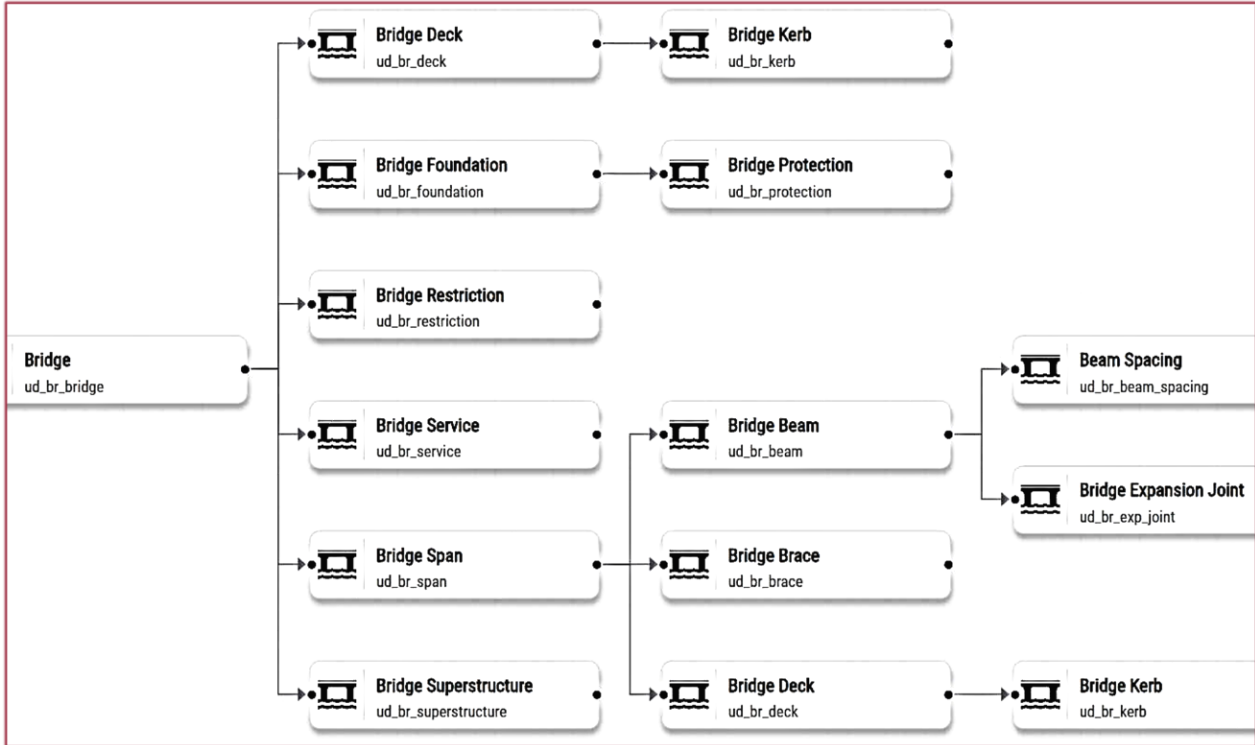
Bridge Deck
ud_br_deck

Bridge Kerb
ud_br_kerb

Bridge Foundation
ud_br_foundation

Bridge Protection
ud_br_protection

Bridge Restriction
ud_br_restriction

Bridge
ud_br_bridge

Beam Spacing
ud_br_beam_spacing

Bridge Service
ud_br_service

Bridge Beam
ud_br_beam

Bridge Expansion Joint
ud_br_exp_joint

Bridge Span
ud_br_span

Bridge Brace
ud_br_brace

Bridge Superstructure
ud_br_superstructure

Bridge Deck
ud_br_deck

Bridge Kerb
ud_br_kerb